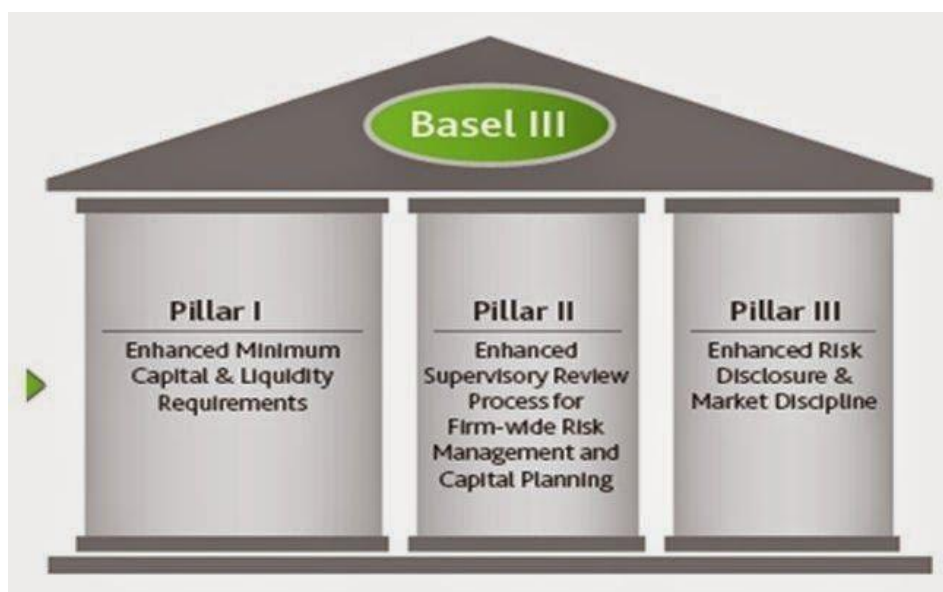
Basel III

Pillar I

Enhanced Minimum Capital & Liquidity Requirements

Pillar II

Enhanced Supervisory Review Process for Firm-wide Risk Management and Capital Planning

Pillar III

Enhanced Risk Disclosure & Market Discipline